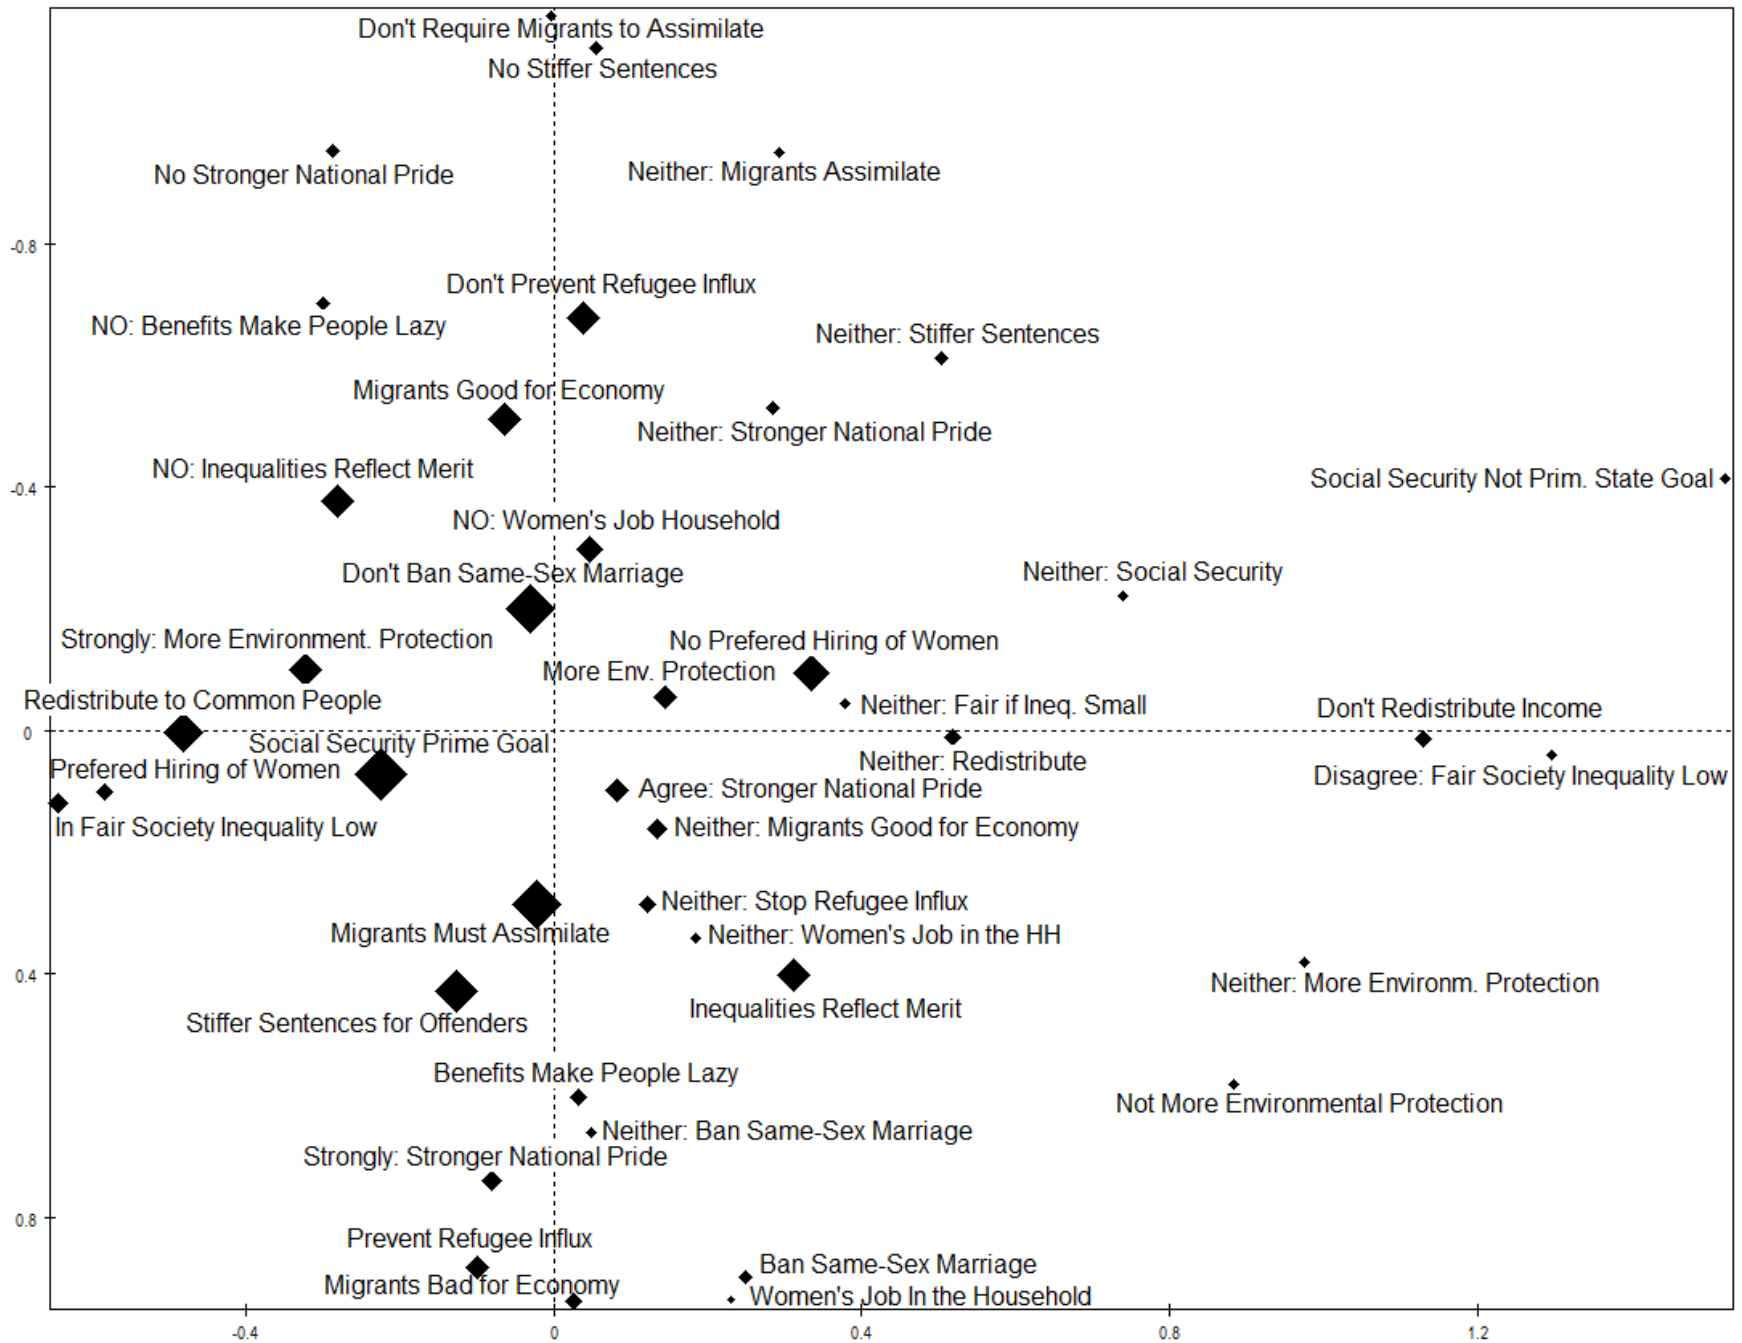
Don't Require Migrants to Assimilate
No Stiffer Sentences
No Stronger National Pride
Neither: Migrants Assimilate
-0.8
Don't Prevent Refugee Influx
NO: Benefits Make People Lazy
Neither: Stiffer Sentences
Migrants Good for Economy
Neither: Stronger National Pride
NO: Inequalities Reflect Merit
-0.4
Social Security Not Prim. State Goal
NO: Women's Job Household
Don't Ban Same-Sex Marriage
Neither: Social Security
Strongly: More Environment. Protection
No Prefered Hiring of Women
More Env. Protection
Redistribute to Common People
Neither: Fair if Ineq. Small
Don't Redistribute Income
0
Social Security Prime Goal
Neither: Redistribute
Prefered Hiring of Women
Disagree: Fair Society Inequality Low
Agree: Stronger National Pride
In Fair Society Inequality Low
Neither: Migrants Good for Economy
Neither: Stop Refugee Influx
Migrants Must Assimilate
Neither: Women's Job in the HH
0.4
Neither: More Environm. Protection
Inequalities Reflect Merit
Stiffer Sentences for Offenders
Benefits Make People Lazy
Not More Environmental Protection
Neither: Ban Same-Sex Marriage
Strongly: Stronger National Pride
0.8
Prevent Refugee Influx
Ban Same-Sex Marriage
Migrants Bad for Economy
Women's Job In the Household
-0.4
0
0.4
0.8
1.2